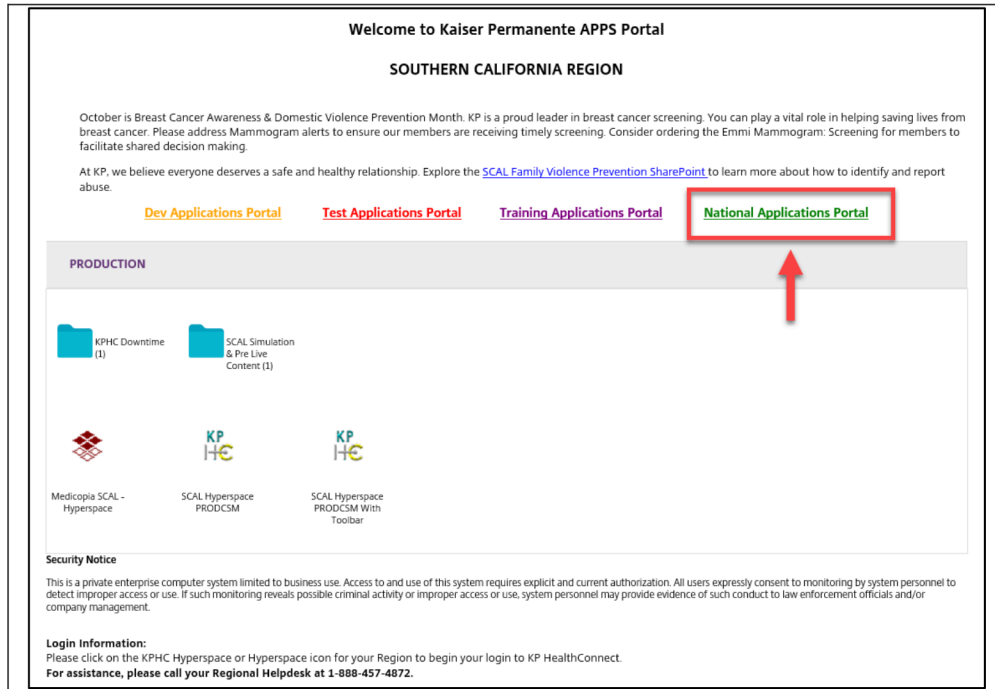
Welcome to Kaiser Permanente APPS Portal

SOUTHERN CALIFORNIA REGION

October is Breast Cancer Awareness & Domestic Violence Prevention Month. KP is a proud leader in breast cancer screening. You can play a vital role in helping saving lives from breast cancer. Please address Mammogram alerts to ensure our members are receiving timely screening. Consider ordering the Emmi Mammogram: Screening for members to facilitate shared decision making.

At KP, we believe everyone deserves a safe and healthy relationship. Explore the SCAL Family Violence Prevention SharePoint to learn more about how to identify and report abuse.

Dev Applications Portal Test Applications Portal Training Applications Portal National Applications Portal

PRODUCTION

KPHC Downtime (1)

SCAL Simulation & Pre Live Content (1)

KP HC

KP HC

Medicopia SCAL - Hyperspace

SCAL Hyperspace PRODCSM

SCAL Hyperspace PRODCSM With Toolbar

Security Notice

This is a private enterprise computer system limited to business use. Access to and use of this system requires explicit and current authorization. All users expressly consent to monitoring by system personnel to detect improper access or use. If such monitoring reveals possible criminal activity or improper access or use, system personnel may provide evidence of such conduct to law enforcement officials and/or company management.

Login Information:
Please click on the KPHC Hyperspace or Hyperspace icon for your Region to begin your login to KP HealthConnect.
For assistance, please call your Regional Helpdesk at 1-888-457-4872.